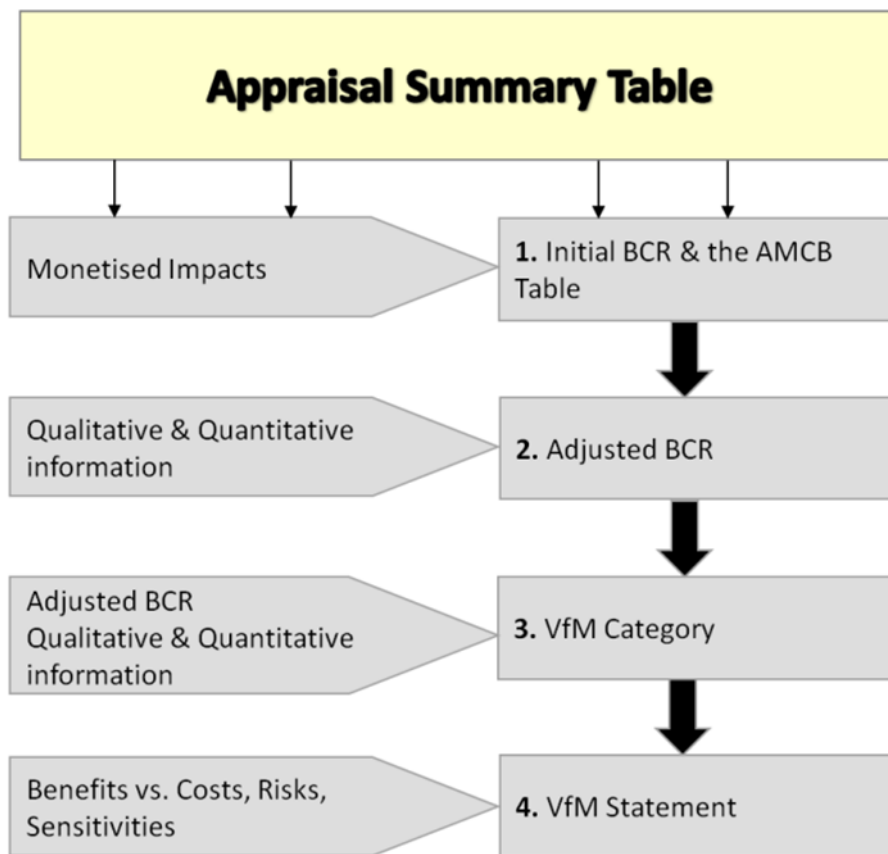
Appraisal Summary Table

Monetised Impacts

1. Initial BCR & the AMCB Table

Qualitative & Quantitative information

2. Adjusted BCR

Adjusted BCR
Qualitative & Quantitative information

3. VfM Category

Benefits vs. Costs, Risks, Sensitivities

4. VfM Statement